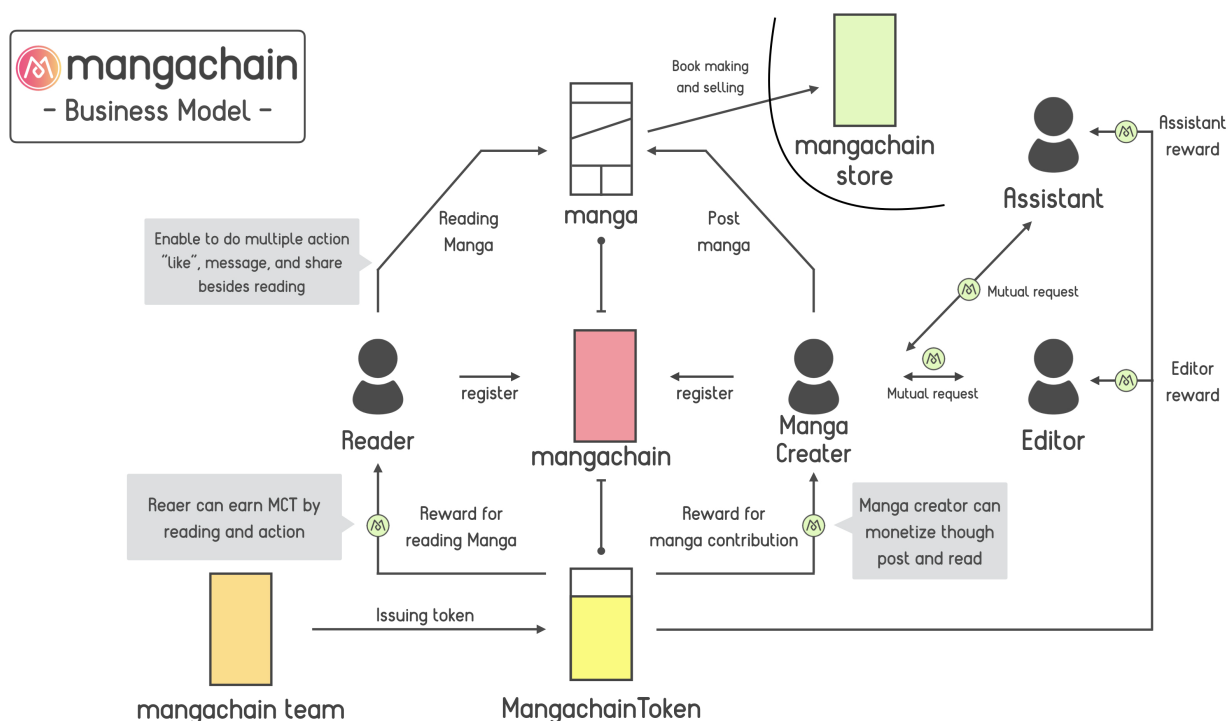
mangachain
- Business Model -

Book making and selling

mangachain store

Assistant reward

Assistant

manga

Reading Manga

Post manga

Enable to do multiple action "like", message, and share besides reading

Mutual request

Reader

register

mangachain

register

Manga Creater

Mutual request

Editor

Editor reward

Reaer can earn MCT by reading and action

Reward for reading Manga

Reward for manga contribution

Manga creator can monetize though post and read

Issuing token

mangachain team

MangachainToken